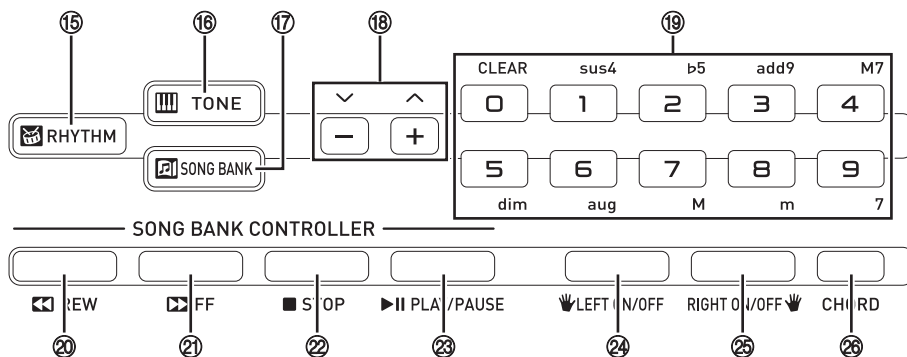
⑮ ⑯ ⑰ ⑱ ⑲

RHYTHM

TONE

SONG BANK

$\vee$ $\wedge$

$-$ $+$

CLEAR sus4 ♭5 add9 M7

0 1 2 3 4

5 6 7 8 9

dim aug M m 7

SONG BANK CONTROLLER

REW FF STOP PLAY/PAUSE LEFT ON/OFF RIGHT ON/OFF CHORD

⑳ ㉑ ㉒ ㉓ ㉔ ㉕ ㉖